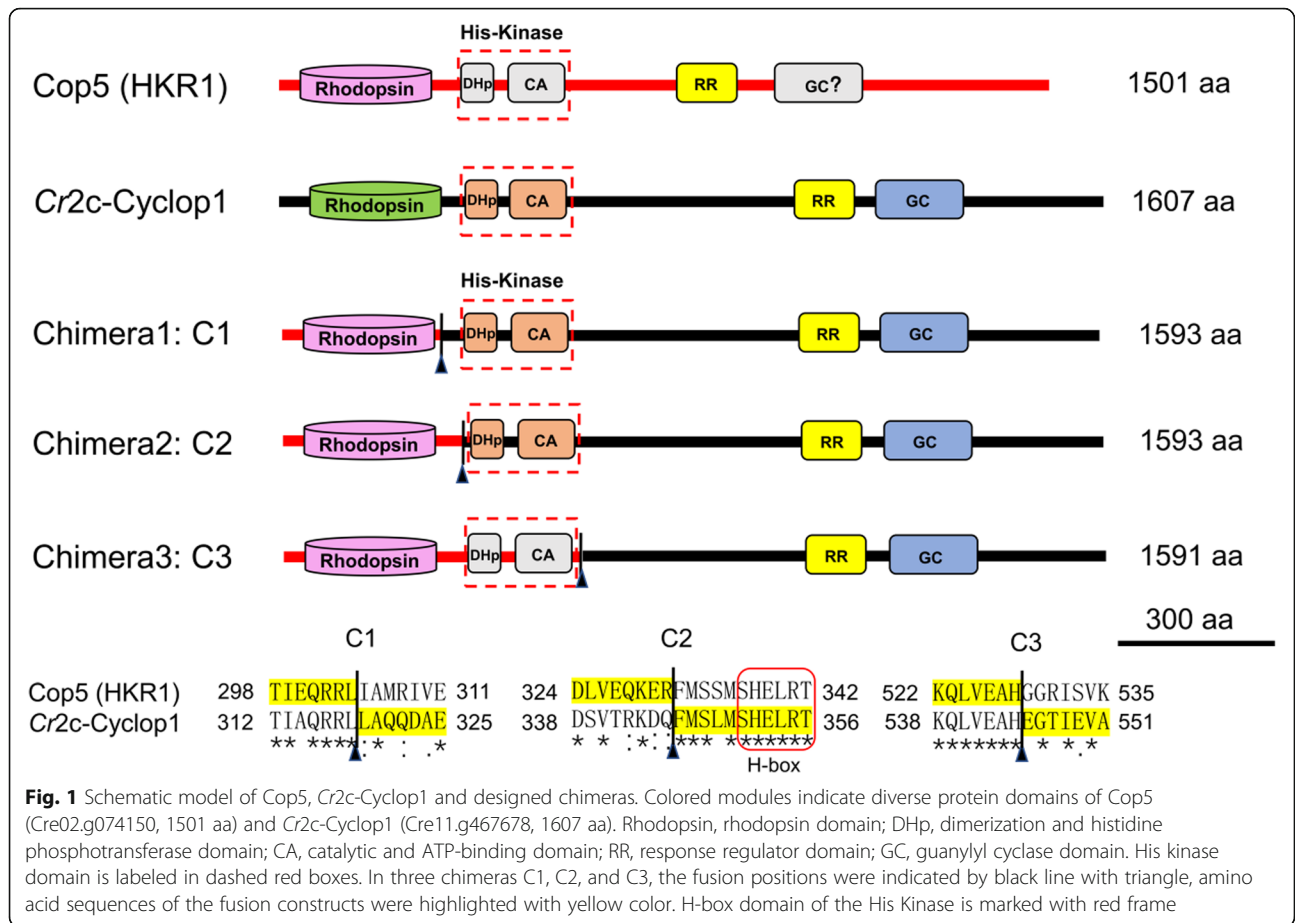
His-Kinase

Cop5 (HKR1) Rhodopsin DHp CA RR GC? 1501 aa

*Cr*2c-Cyclop1 Rhodopsin DHp CA RR GC 1607 aa

His-Kinase

Chimera1: C1 Rhodopsin DHp CA RR GC 1593 aa

Chimera2: C2 Rhodopsin DHp CA RR GC 1593 aa

Chimera3: C3 Rhodopsin DHp CA RR GC 1591 aa

300 aa

C1 C2 C3

| | | | | | | | | | |
|---|---|---|---|---|---|---|---|---|---|
| Cop5 (HKR1) | 298 | TIEQRRLIAMRIVE | 311 | 324 | DLVEQKERFMSSMSHELRT | 342 | 522 | KQLVEAHGGRISVK | 535 |
| *Cr*2c-Cyclop1 | 312 | TIAQRRLLAQQDAE | 325 | 338 | DSVTRKDQFMSLMSHELRT | 356 | 538 | KQLVEAHEGTIEVA | 551 |
| | | ** ****:* : .* | | | * * :*: :*** ****** | | | ******* * *.* | |

H-box

**Fig. 1** Schematic model of Cop5, *Cr*2c-Cyclop1 and designed chimeras. Colored modules indicate diverse protein domains of Cop5 (Cre02.g074150, 1501 aa) and *Cr*2c-Cyclop1 (Cre11.g467678, 1607 aa). Rhodopsin, rhodopsin domain; DHp, dimerization and histidine phosphotransferase domain; CA, catalytic and ATP-binding domain; RR, response regulator domain; GC, guanylyl cyclase domain. His kinase domain is labeled in dashed red boxes. In three chimeras C1, C2, and C3, the fusion positions were indicated by black line with triangle, amino acid sequences of the fusion constructs were highlighted with yellow color. H-box domain of the His Kinase is marked with red frame